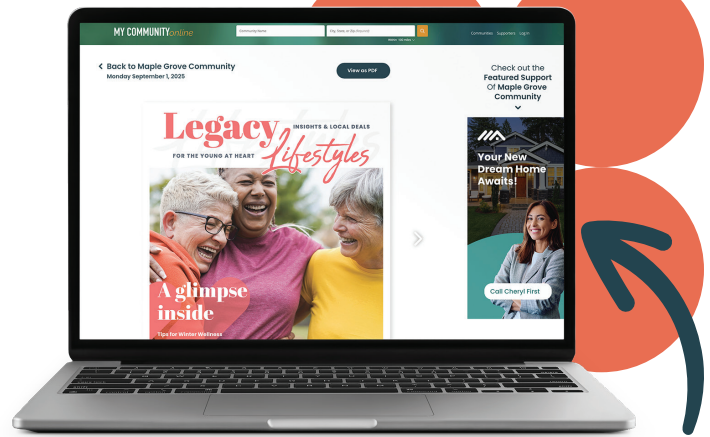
MY COMMUNITY online

Community Name

City, State, or Zip Keyword

Communities Supporters Log In

Back to Maple Grove Community
Monday September 1, 2025

View as PDF

Check out the Featured Support Of Maple Grove Community

Legacy Lifestyles
INSIGHTS & LOCAL DEALS
FOR THE YOUNG AT HEART

A glimpse inside
Tips for Winter Wellness

Your New Dream Home Awaits!

Call Cheryl First